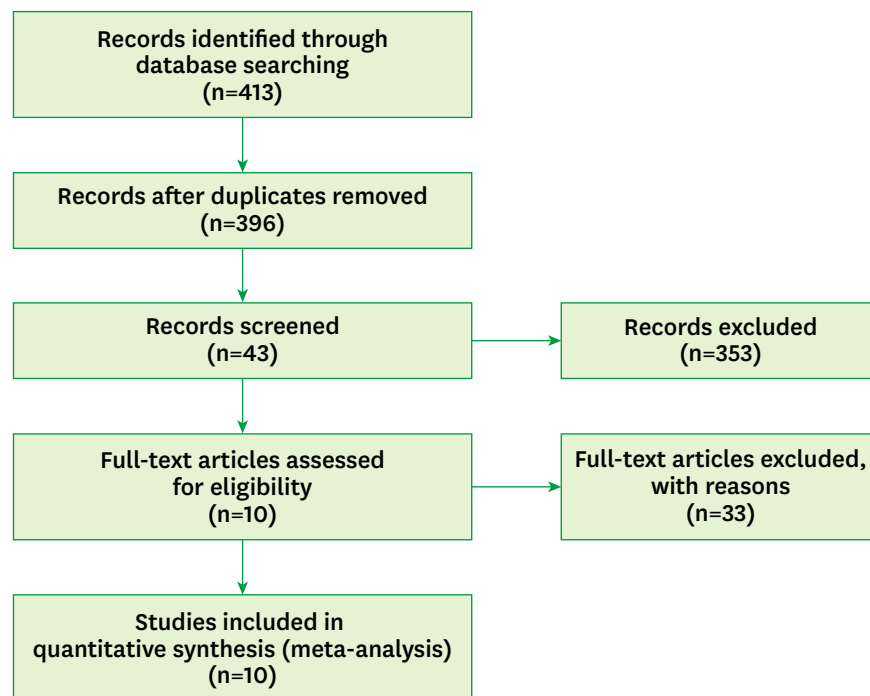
Records identified through database searching
(n=413)

Records after duplicates removed
(n=396)

Records screened
(n=43)

Records excluded
(n=353)

Full-text articles assessed for eligibility
(n=10)

Full-text articles excluded, with reasons
(n=33)

Studies included in quantitative synthesis (meta-analysis)
(n=10)